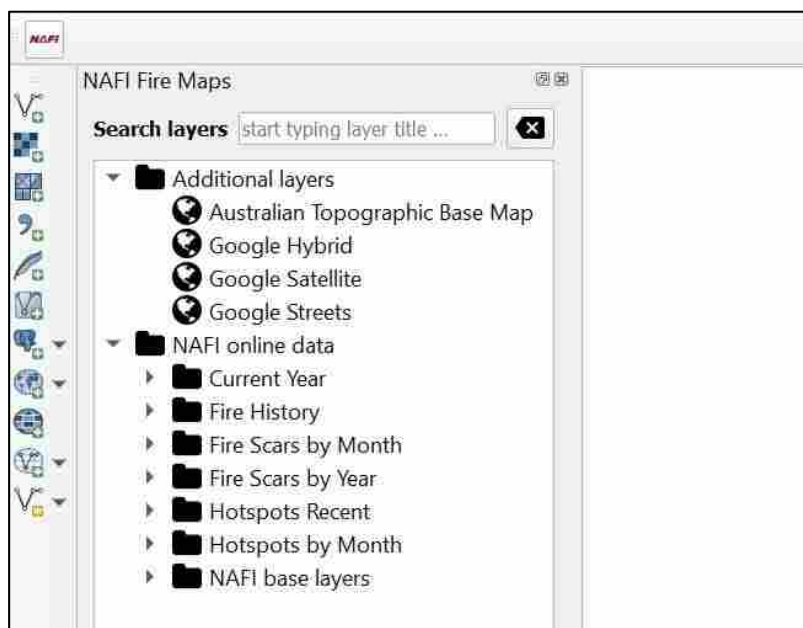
NAFI

NAFI Fire Maps

Search layers start typing layer title ...

Additional layers
Australian Topographic Base Map
Google Hybrid
Google Satellite
Google Streets
NAFI online data
Current Year
Fire History
Fire Scars by Month
Fire Scars by Year
Hotspots Recent
Hotspots by Month
NAFI base layers